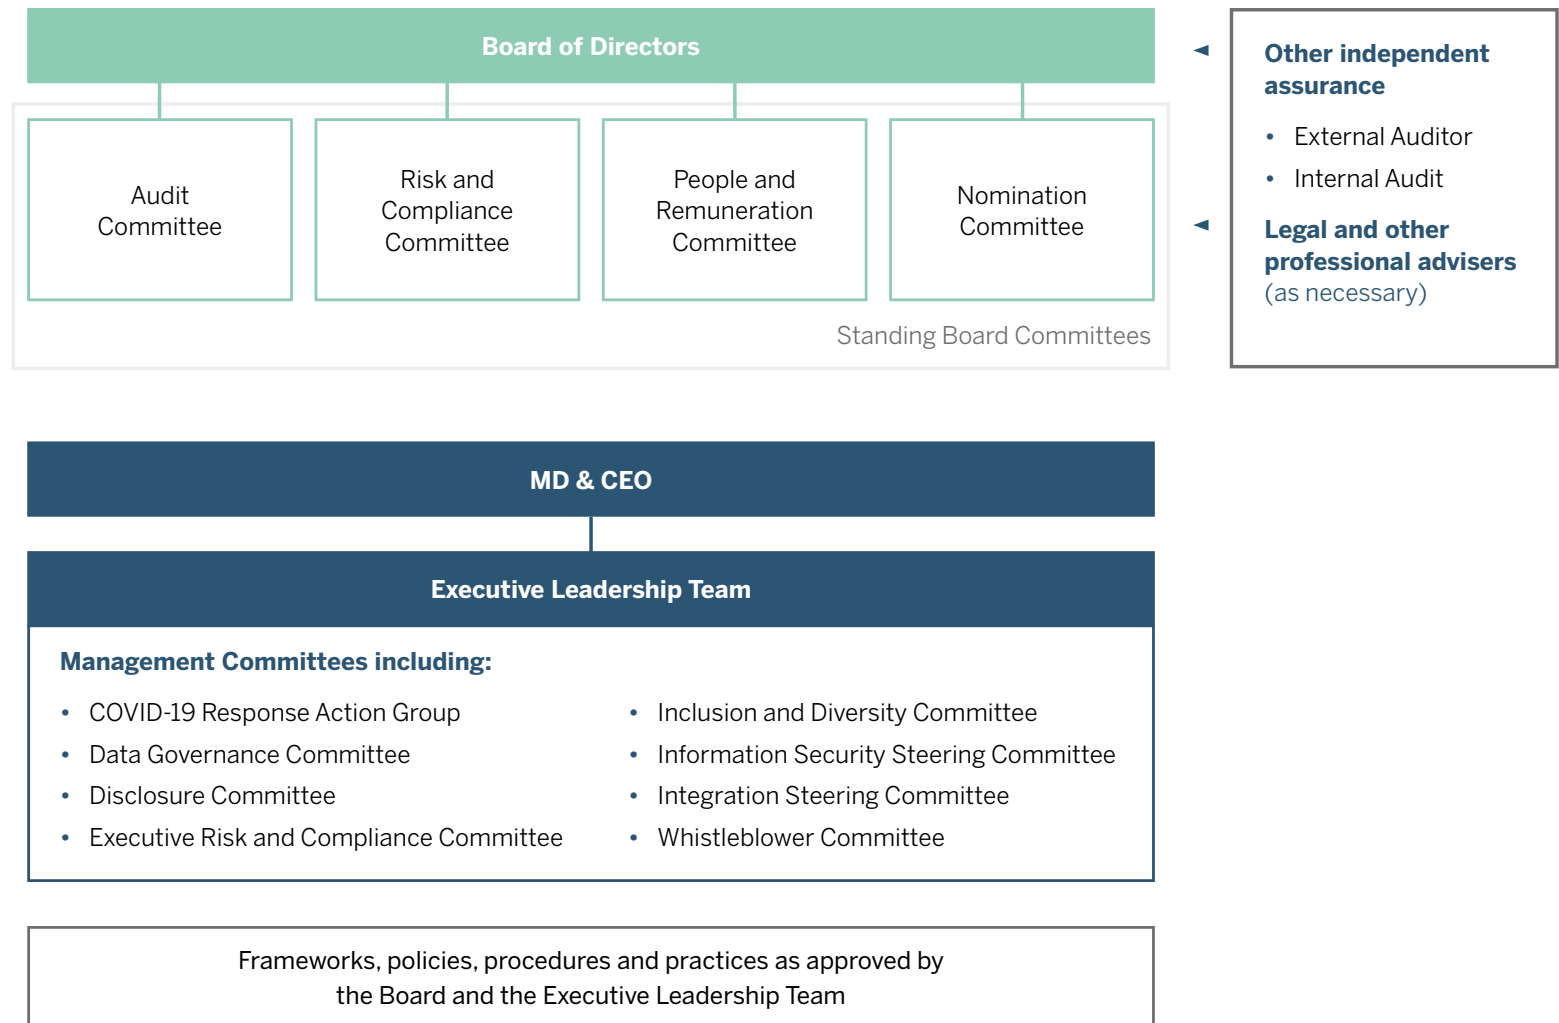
Board of Directors

Audit Committee

Risk and Compliance Committee

People and Remuneration Committee

Nomination Committee

Standing Board Committees

Other independent assurance

- External Auditor
- Internal Audit

Legal and other professional advisers (as necessary)

MD & CEO

Executive Leadership Team

Management Committees including:

- COVID-19 Response Action Group
- Data Governance Committee
- Disclosure Committee
- Executive Risk and Compliance Committee

- Inclusion and Diversity Committee
- Information Security Steering Committee
- Integration Steering Committee
- Whistleblower Committee

Frameworks, policies, procedures and practices as approved by the Board and the Executive Leadership Team